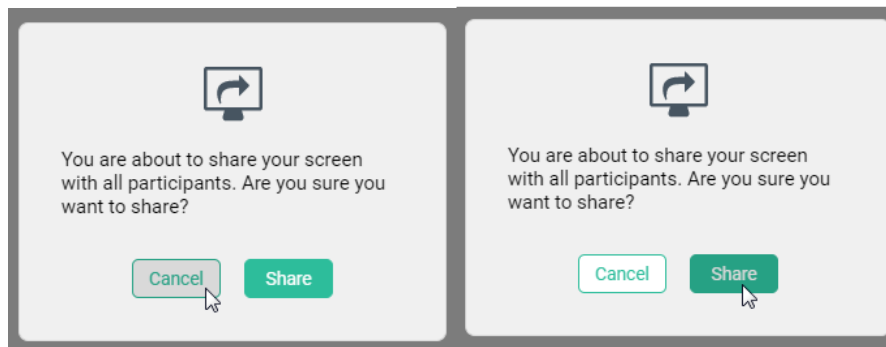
You are about to share your screen with all participants. Are you sure you want to share?

Cancel Share

You are about to share your screen with all participants. Are you sure you want to share?

Cancel Share